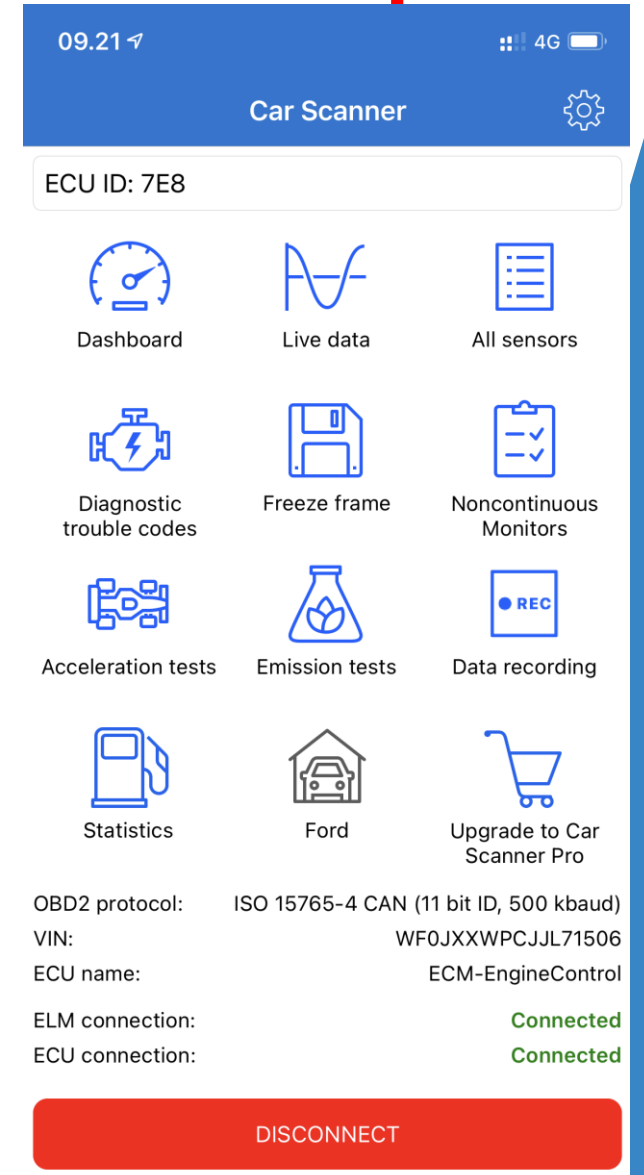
09.21 4G

Car Scanner

ECU ID: 7E8

Dashboard
Live data
All sensors

Diagnostic trouble codes
Freeze frame
Noncontinuous Monitors

Acceleration tests
REC
Emission tests
Data recording

Statistics
Ford
Upgrade to Car Scanner Pro

OBD2 protocol: ISO 15765-4 CAN (11 bit ID, 500 kbaud)
VIN: WF0JXXWPCJJL71506
ECU name: ECM-EngineControl
ELM connection: Connected
ECU connection: Connected

DISCONNECT